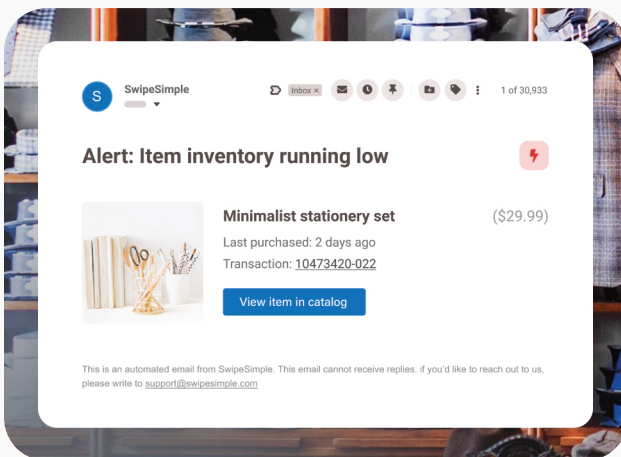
S SwipeSimple

Inbox ×

1 of 30,933

Alert: Item inventory running low

Minimalist stationery set

($29.99)

Last purchased: 2 days ago

Transaction: 10473420-022

View item in catalog

This is an automated email from SwipeSimple. This email cannot receive replies. if you'd like to reach out to us, please write to support@swipesimple.com